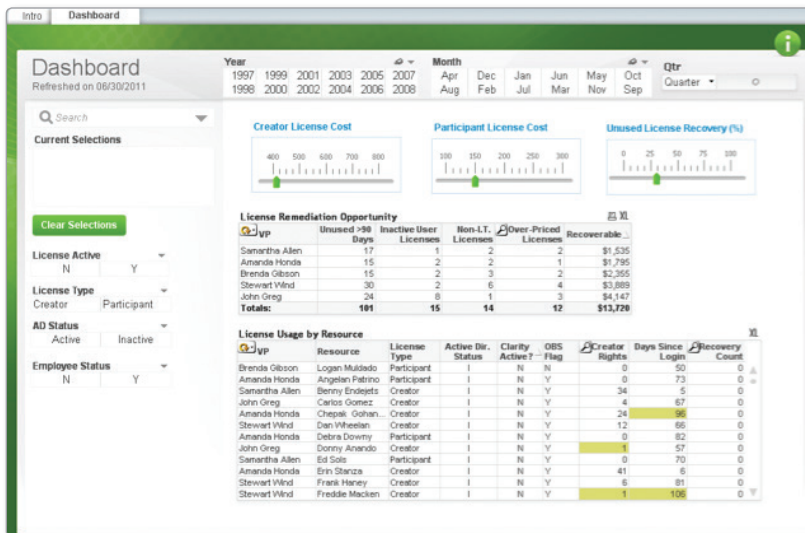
Intro | Dashboard

Dashboard
Refreshed on 06/30/2011

Year
1997 1999 2001 2003 2005 2007
1998 2000 2002 2004 2006 2008

Month
Apr Dec Jan Jun May Oct
Aug Feb Jul Mar Nov Sep

Qtr
Quarter

Search

Current Selections

Clear Selections

License Active
N Y

License Type
Creator Participant

AD Status
Active Inactive

Employee Status
N Y

Creator License Cost
400 500 600 700 800

Participant License Cost
100 150 200 250 300

Unused License Recovery (%)
0 25 50 75 100

License Remediation Opportunity

| VP | Unused >90 Days | Inactive User Licenses | Non-I.T. Licenses | Over-Priced Licenses | Recoverable |
|---|---|---|---|---|---|
| Samantha Allen | 17 | 1 | 2 | 2 | $1,535 |
| Amanda Honda | 15 | 2 | 2 | 1 | $1,795 |
| Brenda Gibson | 15 | 2 | 3 | 2 | $2,355 |
| Stewart Wind | 30 | 2 | 6 | 4 | $3,889 |
| John Greg | 24 | 8 | 1 | 3 | $4,147 |
| Totals: | 101 | 15 | 14 | 12 | $13,720 |

License Usage by Resource

| VP | Resource | License Type | Active Dir. Status | Clarity Active? | OBS Flag | Creator Rights | Days Since Login | Recovery Count |
|---|---|---|---|---|---|---|---|---|
| Brenda Gibson | Logan Muldado | Participant | I | N | Y | 0 | 50 | 0 |
| Amanda Honda | Angelan Patrino | Participant | I | N | Y | 0 | 73 | 0 |
| Samantha Allen | Benny Endejets | Creator | I | N | Y | 34 | 5 | 0 |
| John Greg | Carlos Gomez | Creator | I | N | Y | 4 | 67 | 0 |
| Amanda Honda | Chepak Gohan... | Creator | I | N | Y | 24 | 96 | 0 |
| Stewart Wind | Dan Wheelan | Creator | I | N | Y | 12 | 66 | 0 |
| Amanda Honda | Debra Downy | Participant | I | N | Y | 0 | 82 | 0 |
| John Greg | Donny Anando | Creator | I | N | Y | 1 | 57 | 0 |
| Samantha Allen | Ed Sols | Participant | I | N | Y | 0 | 70 | 0 |
| Amanda Honda | Erin Stanza | Creator | I | N | Y | 41 | 6 | 0 |
| Stewart Wind | Frank Haney | Creator | I | N | Y | 6 | 81 | 0 |
| Stewart Wind | Freddie Macken | Creator | I | N | Y | 1 | 106 | 0 |